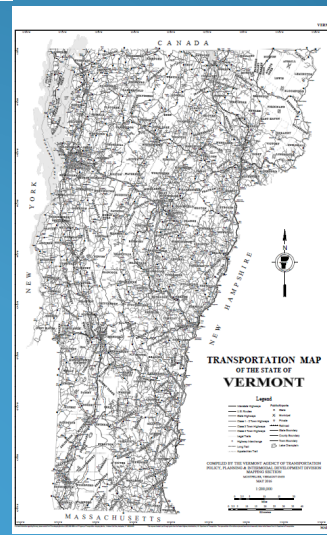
CANADA

NEW YORK

NEW HAMPSHIRE

N

TRANSPORTATION MAP
OF THE STATE OF
VERMONT

Legend

COMPILED BY THE VERMONT AGENCY OF TRANSPORTATION
POLICY, PLANNING & INTERMODAL DEVELOPMENT DIVISION
MAPPING SECTION

MASSACHUSETTS